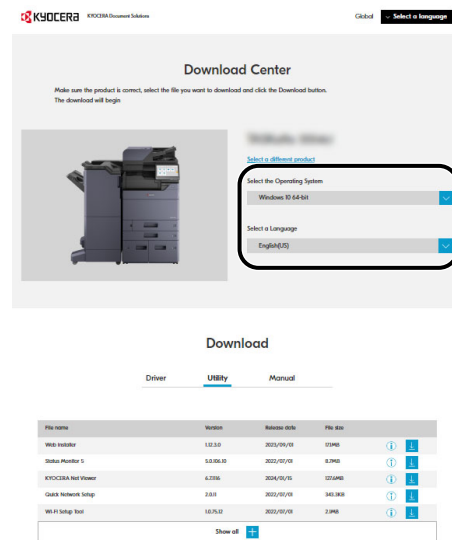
KYOCERA KYOCERA Document Solutions

Global Select a language

Download Center

Make sure the product is correct, select the file you want to download and click the Download button. The download will begin

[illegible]

Select a different product

Select the Operating System

Windows 10 64-bit

Select a Language

English(US)

Download

Driver Utility Manual

| File name | Version | Release date | File size |
|---|---|---|---|
| Web Installer | 1.12.5.0 | 2023/09/01 | 171MB |
| Status Monitor 5 | 5.0.106.10 | 2022/07/01 | 8.7MB |
| KYOCERA Net Viewer | 6.3.1116 | 2024/01/15 | 137.6MB |
| Quick Network Setup | 2.0.0 | 2022/01/13 | 343.3KB |
| Wi-Fi Setup Tool | 1.0.75.12 | 2022/01/13 | 2.9MB |

Show all